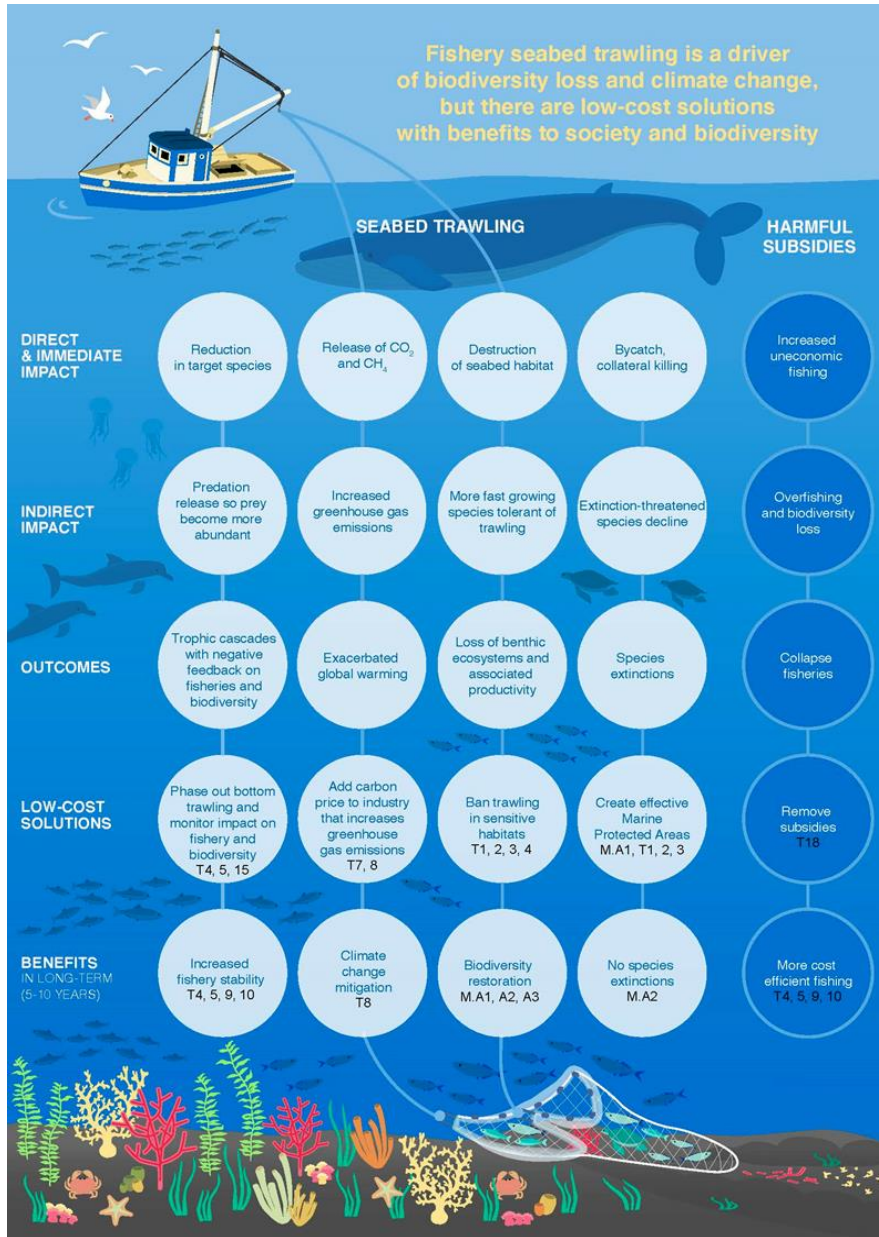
Fishery seabed trawling is a driver of biodiversity loss and climate change, but there are low-cost solutions with benefits to society and biodiversity

SEABED TRAWLING

HARMFUL SUBSIDIES

DIRECT & IMMEDIATE IMPACT

Reduction in target species

Release of $CO_2$ and $CH_4$

Destruction of seabed habitat

Bycatch, collateral killing

Increased uneconomic fishing

INDIRECT IMPACT

Predation release so prey become more abundant

Increased greenhouse gas emissions

More fast growing species tolerant of trawling

Extinction-threatened species decline

Overfishing and biodiversity loss

OUTCOMES

Trophic cascades with negative feedback on fisheries and biodiversity

Exacerbated global warming

Loss of benthic ecosystems and associated productivity

Species extinctions

Collapse fisheries

LOW-COST SOLUTIONS

Phase out bottom trawling and monitor impact on fishery and biodiversity T4, 5, 15

Add carbon price to industry that increases greenhouse gas emissions T7, 8

Ban trawling in sensitive habitats T1, 2, 3, 4

Create effective Marine Protected Areas M.A1, T1, 2, 3

Remove subsidies T18

BENEFITS IN LONG-TERM (5-10 YEARS)

Increased fishery stability T4, 5, 9, 10

Climate change mitigation T8

Biodiversity restoration M.A1, A2, A3

No species extinctions M.A2

More cost efficient fishing T4, 5, 9, 10